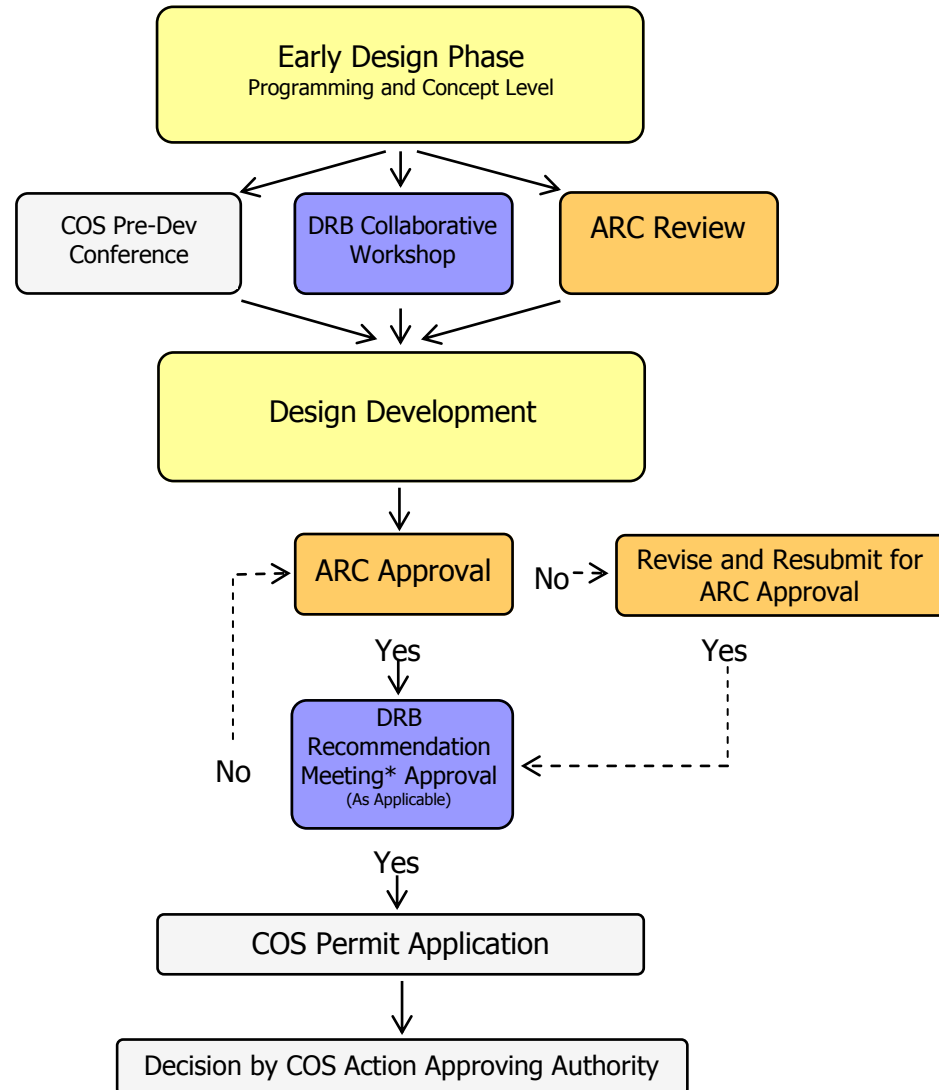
Early Design Phase
Programming and Concept Level

COS Pre-Dev Conference

DRB Collaborative Workshop

ARC Review

Design Development

ARC Approval

No

Revise and Resubmit for ARC Approval

Yes

Yes

No

DRB Recommendation Meeting* Approval
(As Applicable)

Yes

COS Permit Application

Decision by COS Action Approving Authority